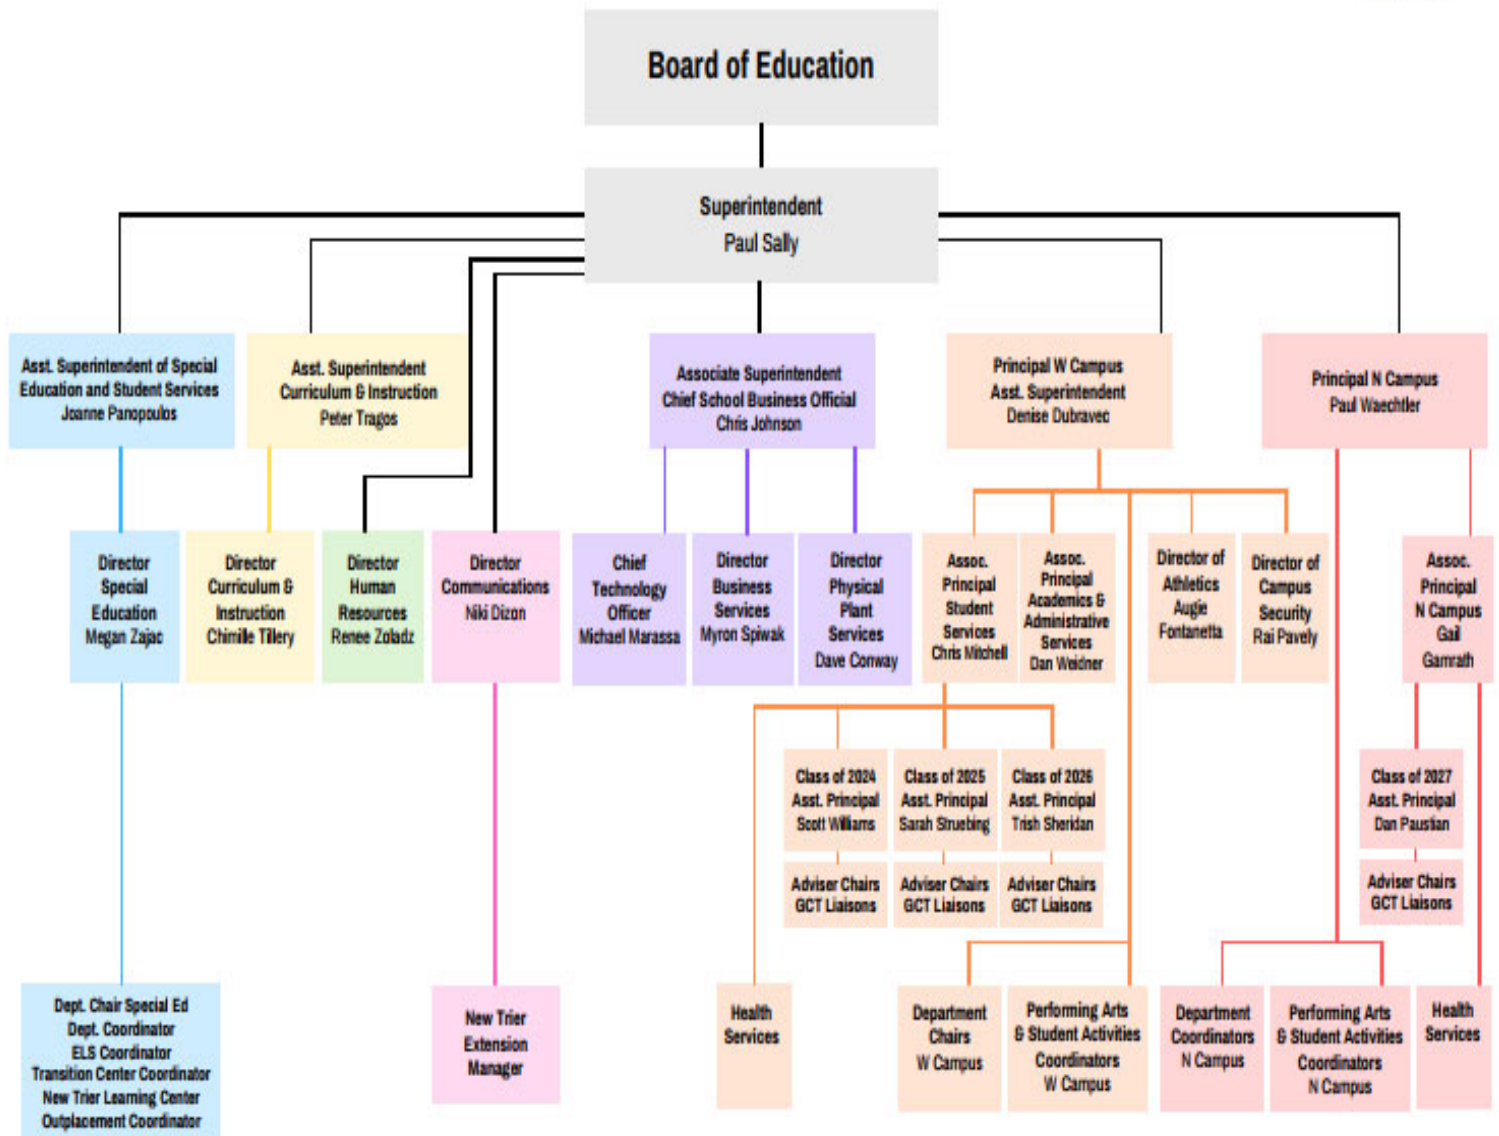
Board of Education

Superintendent
Paul Sally

Asst. Superintendent of Special Education and Student Services
Joanne Panopoulos

Asst. Superintendent Curriculum & Instruction
Peter Tragos

Associate Superintendent
Chief School Business Official
Chris Johnson

Principal W Campus
Asst. Superintendent
Denise Dubravec

Principal N Campus
Paul Waechtler

Director Special Education
Megan Zajac

Director Curriculum & Instruction
Chimille Tillery

Director Human Resources
Renee Zoladz

Director Communications
Niki Dizon

Chief Technology Officer
Michael Marassa

Director Business Services
Myron Spiwak

Director Physical Plant Services
Dave Conway

Assoc. Principal Student Services
Chris Mitchell

Assoc. Principal Academics & Administrative Services
Dan Weidner

Director of Athletics
Augie Fontanetta

Director of Campus Security
Rai Pavely

Assoc. Principal N Campus
Gail Gamrath

Class of 2024
Asst. Principal
Scott Williams

Class of 2025
Asst. Principal
Sarah Struebing

Class of 2026
Asst. Principal
Trish Sheridan

Class of 2027
Asst. Principal
Dan Pausian

Adviser Chairs
GCT Liaisons

Adviser Chairs
GCT Liaisons

Adviser Chairs
GCT Liaisons

Adviser Chairs
GCT Liaisons

Dept. Chair Special Ed
Dept. Coordinator
ELS Coordinator
Transition Center Coordinator
New Trier Learning Center
Outplacement Coordinator

New Trier Extension Manager

Health Services

Department Chairs
W Campus

Performing Arts & Student Activities Coordinators
W Campus

Department Coordinators
N Campus

Performing Arts & Student Activities Coordinators
N Campus

Health Services